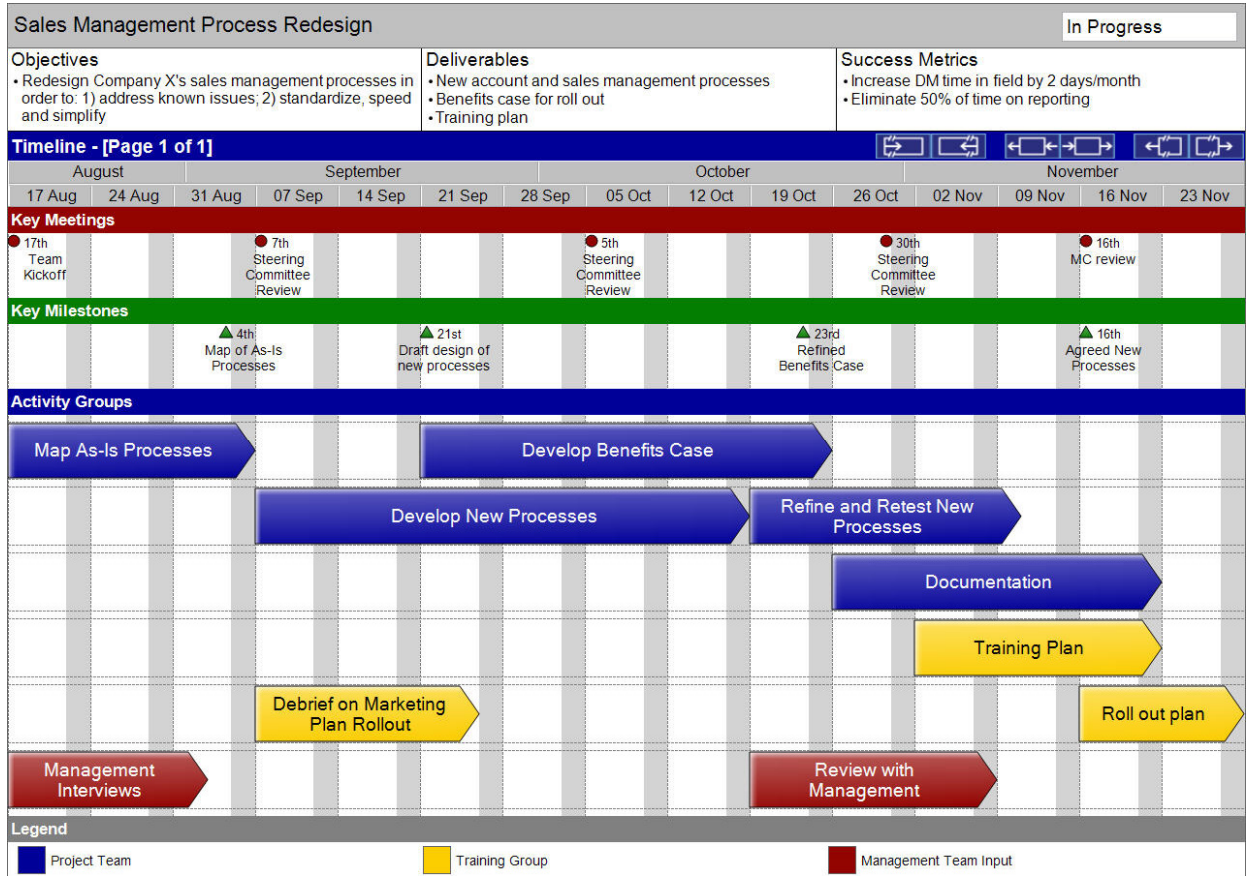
Sales Management Process Redesign

In Progress

Objectives
• Redesign Company X's sales management processes in order to: 1) address known issues; 2) standardize, speed and simplify

Deliverables
• New account and sales management processes
• Benefits case for roll out
• Training plan

Success Metrics
• Increase DM time in field by 2 days/month
• Eliminate 50% of time on reporting

Timeline - [Page 1 of 1]

| August | | September | | | | October | | | | November | | | |
|---|---|---|---|---|---|---|---|---|---|---|---|---|---|
| 17 Aug | 24 Aug | 31 Aug | 07 Sep | 14 Sep | 21 Sep | 28 Sep | 05 Oct | 12 Oct | 19 Oct | 26 Oct | 02 Nov | 09 Nov | 16 Nov | 23 Nov |

Key Meetings
17th Team Kickoff
7th Steering Committee Review
5th Steering Committee Review
30th Steering Committee Review
16th MC review

Key Milestones
4th Map of As-Is Processes
21st Draft design of new processes
23rd Refined Benefits Case
16th Agreed New Processes

Activity Groups
Map As-Is Processes
Develop Benefits Case
Develop New Processes
Refine and Retest New Processes
Documentation
Training Plan
Debrief on Marketing Plan Rollout
Roll out plan
Management Interviews
Review with Management

Legend
Project Team
Training Group
Management Team Input